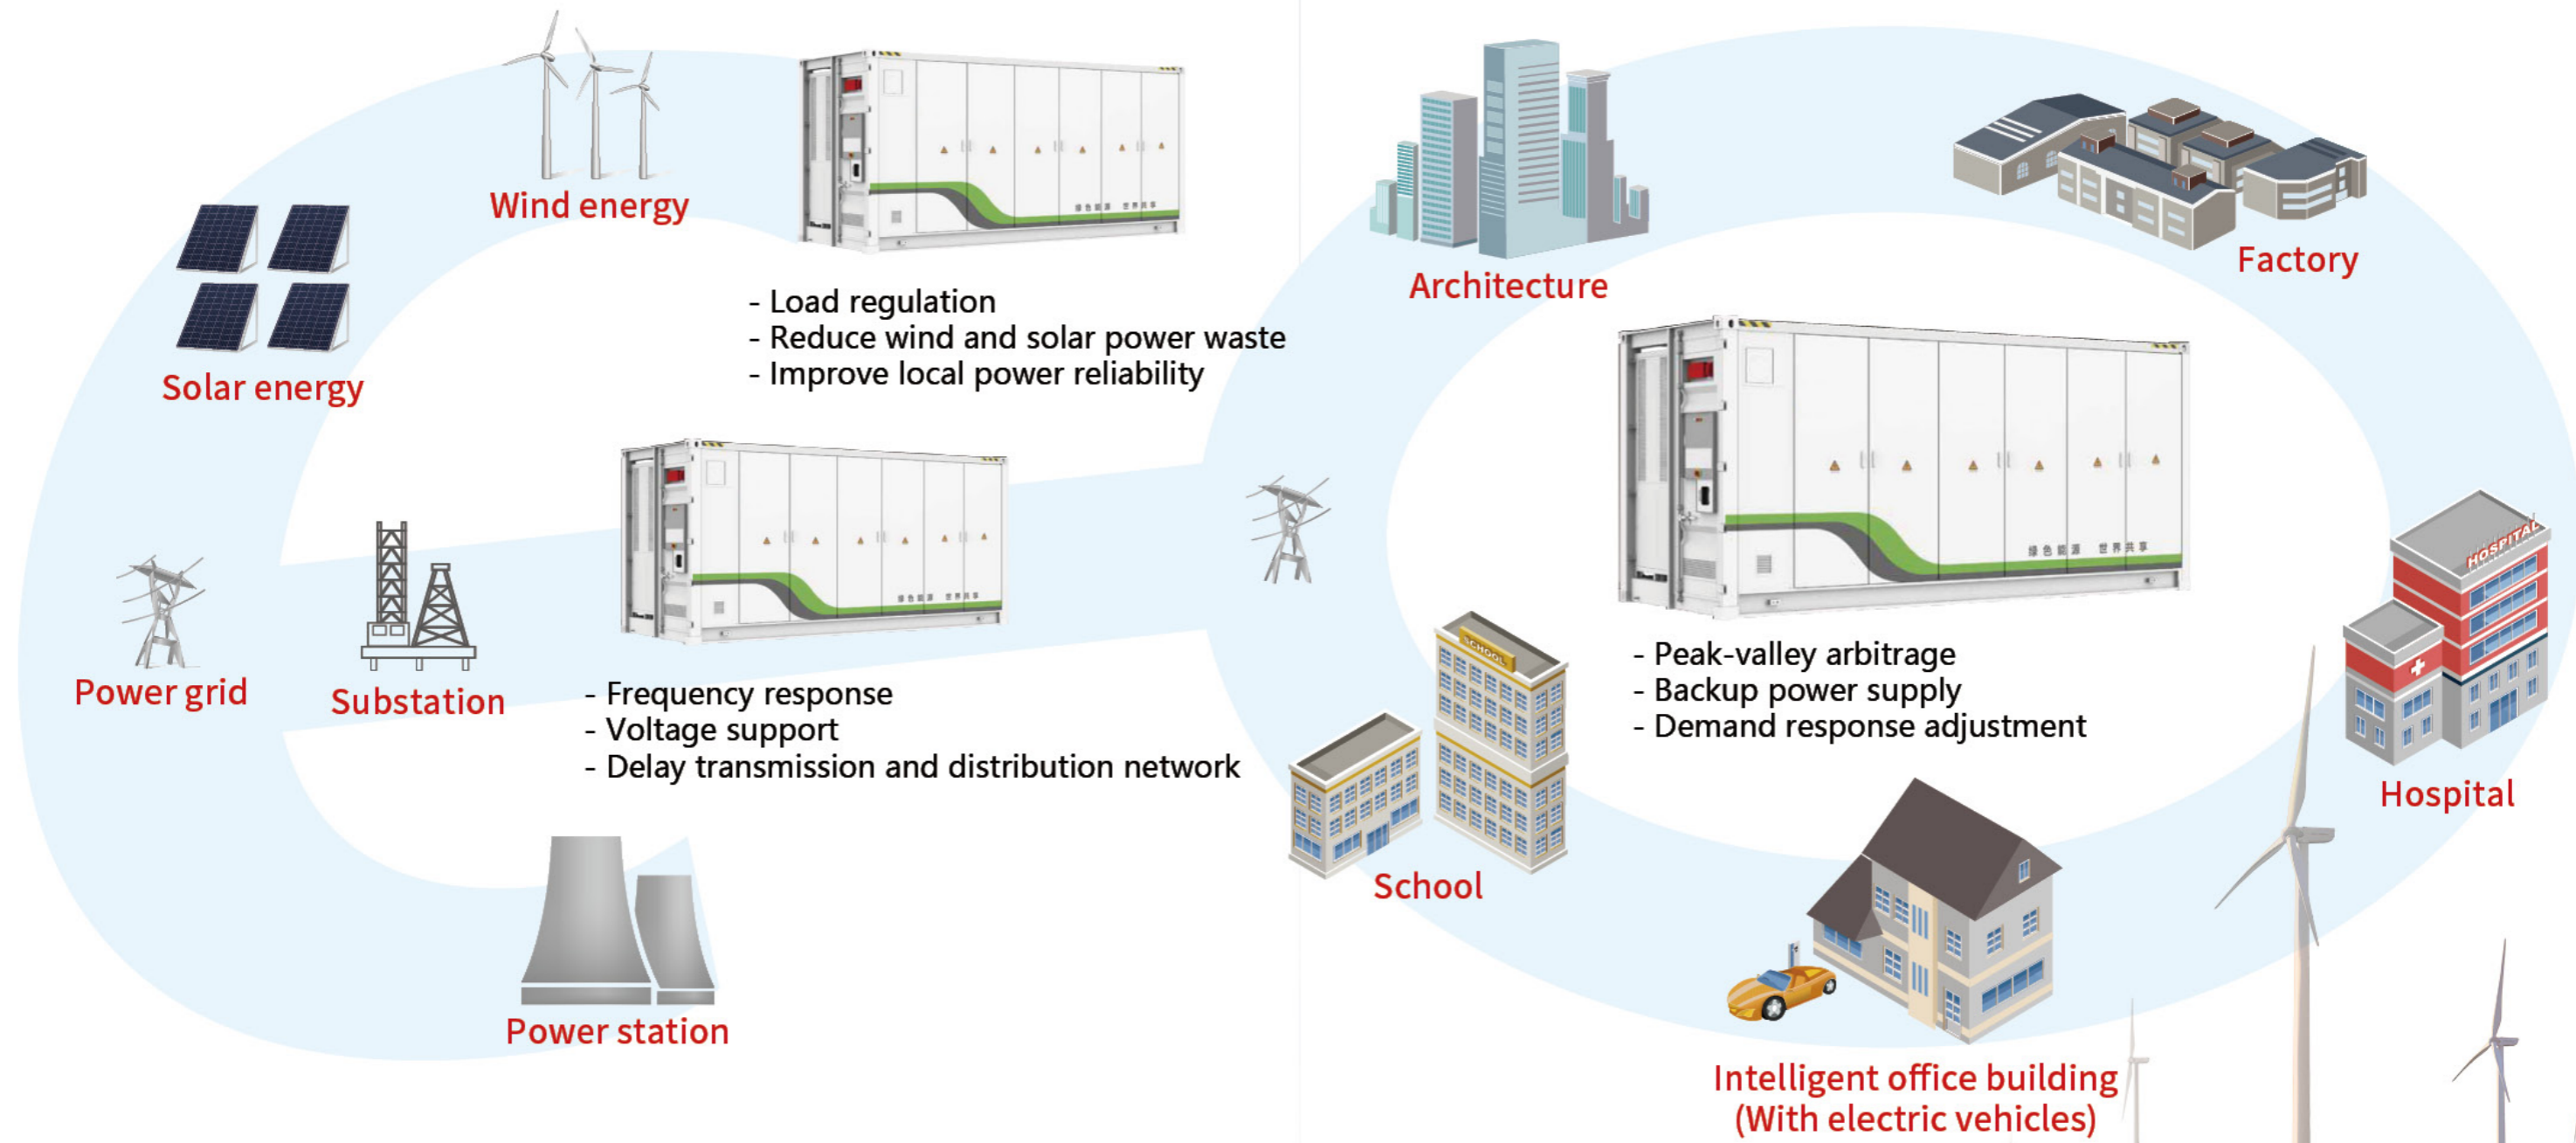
Wind energy

Solar energy

- Load regulation
- Reduce wind and solar power waste
- Improve local power reliability

Power grid

Substation

- Frequency response
- Voltage support
- Delay transmission and distribution network

Power station

Architecture

Factory

- Peak-valley arbitrage
- Backup power supply
- Demand response adjustment

SCHOOL

School

HOSPITAL

Hospital

Intelligent office building (With electric vehicles)